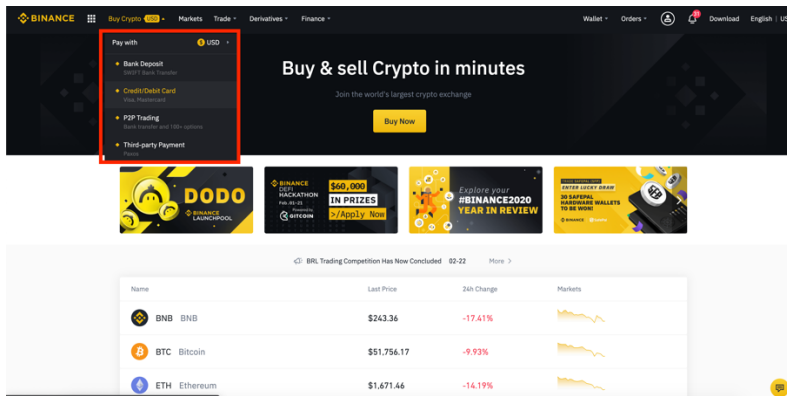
BINANCE Buy Crypto USD Markets Trade Derivatives Finance Wallet Orders Download English | US

Pay with USD

Bank Deposit
SWIFT Bank Transfer

Credit/Debit Card
Visa, Mastercard

P2P Trading
Bank transfer and 100+ options

Third-party Payment
Paxos

Buy & sell Crypto in minutes

Join the world's largest crypto exchange

Buy Now

DODO
BINANCE LAUNCHPOOL

BINANCE DEFI HACKATHON
$60,000 IN PRIZES
>/Apply Now
GITCOIN

Explore your #BINANCE2020 YEAR IN REVIEW

ENTER LUCKY DRAW
30 SAFEPAL HARDWARE WALLETS TO BE WON!
BINANCE

BRL Trading Competition Has Now Concluded 02-22 More >

| Name | Last Price | 24h Change | Markets |
|---|---|---|---|
| BNB BNB | $243.36 | -17.41% | |
| BTC Bitcoin | $51,756.17 | -9.93% | |
| ETH Ethereum | $1,671.46 | -14.19% | |